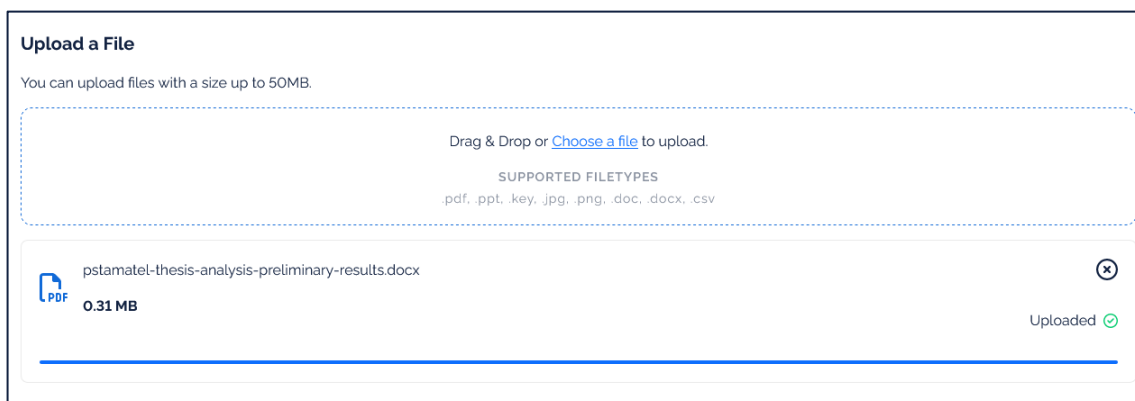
Upload a File

You can upload files with a size up to 50MB.

Drag & Drop or Choose a file to upload.

SUPPORTED FILETYPES

.pdf, .ppt, .key, .jpg, .png, .doc, .docx, .csv

PDF

pstamatel-thesis-analysis-preliminary-results.docx

0.31 MB

Uploaded